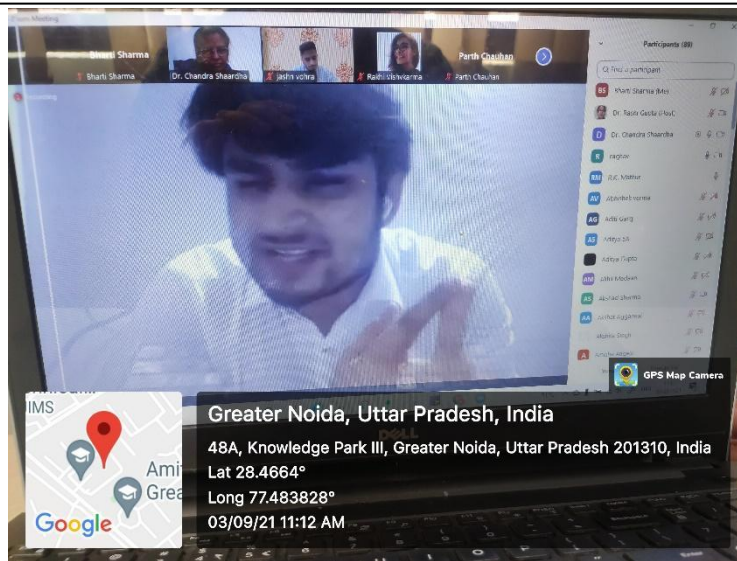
Zoom Meeting

Sharti Sharma

Sharti Sharma

Dr. Chandra Shaardha

Jashn vohra

Rakhi Vishwkarma

Parth Chauhan

Parth Chauhan

Recording

Participants (89)

Q Find a participant

BS Sharti Sharma (Me)

Dr. Rashi Gupta (Host)

D Dr. Chandra Shaardha

R raghav

RM R.K. Mathur

AV Abhishek verma

AG Aditi Garg

AS Aditya Sil

Aditya Gupta

AM Aditi Madaan

AS Akshat Sharma

AA Ankur Aggarwal

Ashita Singh

A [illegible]

GPS Map Camera

IMS

Ami

Grea

Google

Greater Noida, Uttar Pradesh, India

48A, Knowledge Park III, Greater Noida, Uttar Pradesh 201310, India

Lat 28.4664°

Long 77.483828°

03/09/21 11:12 AM

DELL